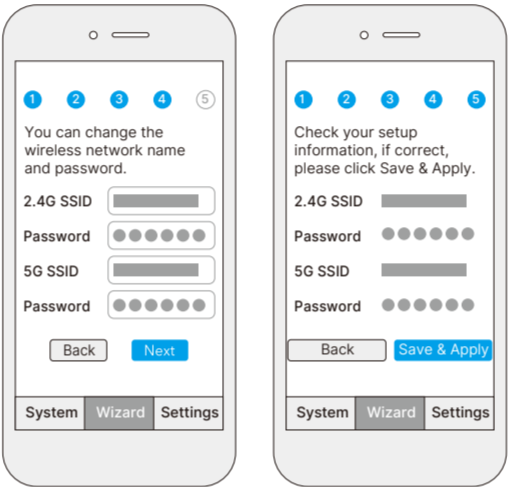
1 2 3 4 5

You can change the wireless network name and password.

2.4G SSID

Password

5G SSID

Password

Back Next

System Wizard Settings

1 2 3 4 5

Check your setup information, if correct, please click Save & Apply.

2.4G SSID

Password

5G SSID

Password

Back Save & Apply

System Wizard Settings